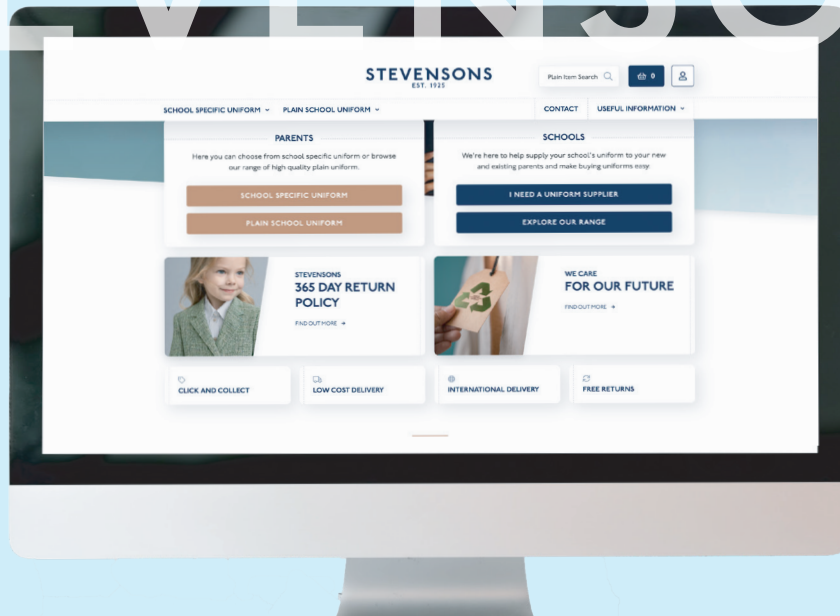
STEVENSONS
EST. 1925

Plain Item Search

0

SCHOOL SPECIFIC UNIFORM PLAIN SCHOOL UNIFORM CONTACT USEFUL INFORMATION

PARENTS

Here you can choose from school specific uniform or browse our range of high quality plain uniform.

SCHOOL SPECIFIC UNIFORM

PLAIN SCHOOL UNIFORM

SCHOOLS

We're here to help supply your school's uniform to your new and existing parents and make buying uniforms easy.

I NEED A UNIFORM SUPPLIER

EXPLORE OUR RANGE

STEVENSONS
365 DAY RETURN POLICY

FIND OUT MORE →

WE CARE
FOR OUR FUTURE

FIND OUT MORE →

CLICK AND COLLECT

LOW COST DELIVERY

INTERNATIONAL DELIVERY

FREE RETURNS